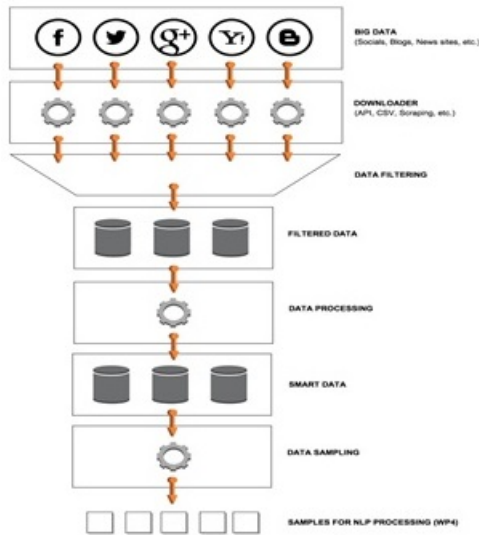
f
g+
Y!

BIG DATA
(Socials, Blogs, News sites, etc.)

DOWNLOADER
(API, CSV, Scraping, etc.)

DATA FILTERING

FILTERED DATA

DATA PROCESSING

SMART DATA

DATA SAMPLING

SAMPLES FOR NLP PROCESSING (WP4)